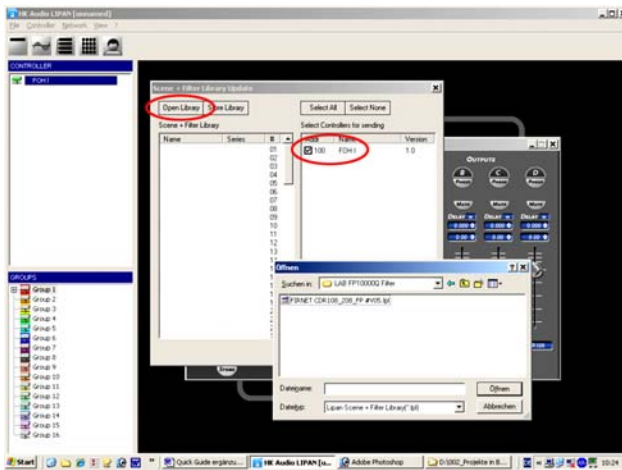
HK Audio LIPAN [unnamed]
File Controller Network View ?

CONTROLLER
FOH1

Scene + Filter Library Update
Open Library
Store Library
Scene + Filter Library
Name
Series
#
01
02
03
04
05
06
07
08
09
10
11
12
13
14
15
16

Select All
Select None
Select Controllers for sending
Name
Version
100
FOH1
1.0

OUTPUTS
B
C
D
Mute
Mute
Mute
DELAY
DELAY
DELAY
0.000
0.000
0.000

Öffnen
Suchen in:
LAB FP10000Q Filter
FP.NET CDR108_206_FP #V05.lpl
Dateiname:
Öffnen
Dateityp:
Lipan Scene + Filter Library(*.lpl)
Abbrechen

GROUPS
Group 1
Group 2
Group 3
Group 4
Group 5
Group 6
Group 7
Group 8
Group 9
Group 10
Group 11
Group 12
Group 13
Group 14
Group 15
Group 16

Start
Quick Guide ergänzu...
HK Audio LIPAN [u...
Adobe Photoshop
D:\002_Projekte in B...
10:24